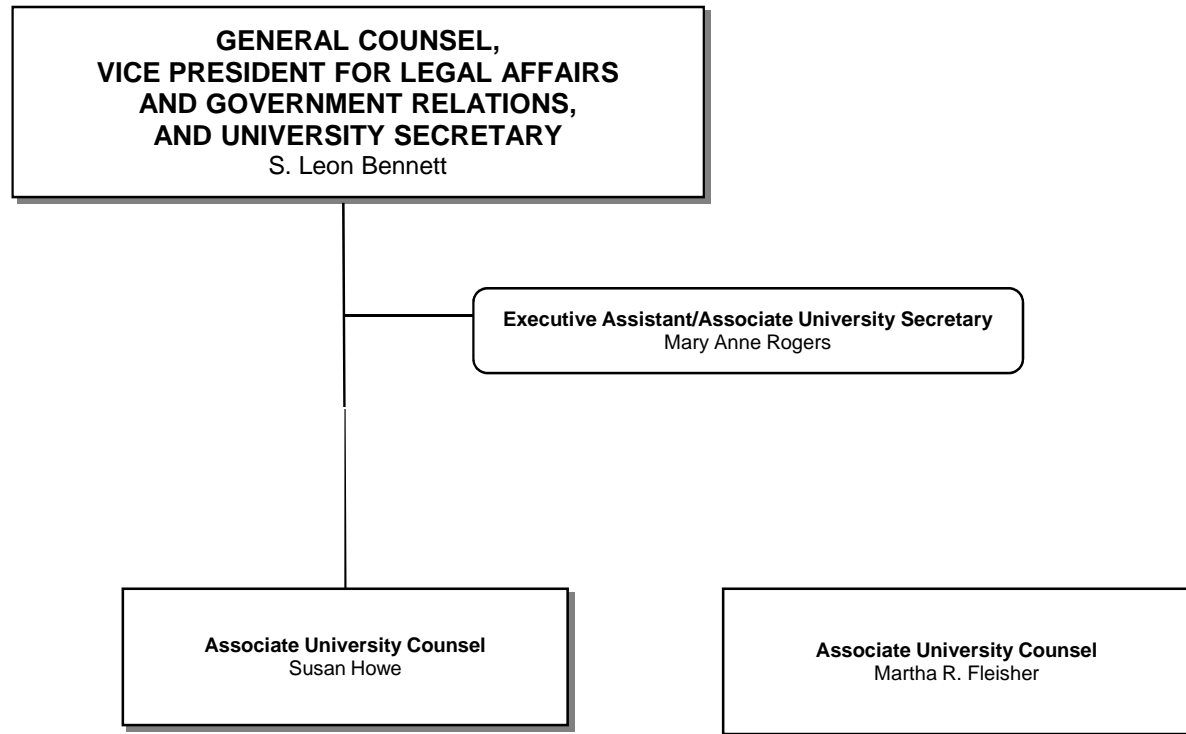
GENERAL COUNSEL,
VICE PRESIDENT FOR LEGAL AFFAIRS
AND GOVERNMENT RELATIONS,
AND UNIVERSITY SECRETARY
S. Leon Bennett

Executive Assistant/Associate University Secretary
Mary Anne Rogers

Associate University Counsel
Susan Howe

Associate University Counsel
Martha R. Fleisher